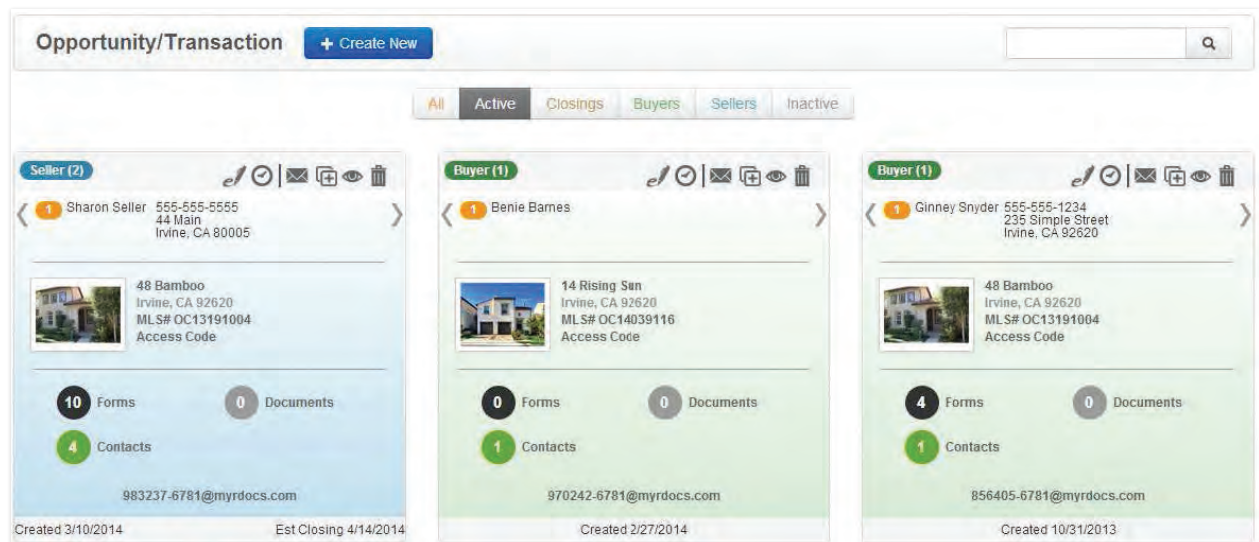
Opportunity/Transaction + Create New

All Active Closings Buyers Sellers Inactive

Seller (2)

1 Sharon Seller 555-555-5555
44 Main
Irvine, CA 80005

48 Bamboo
Irvine, CA 92620
MLS# OC13191004
Access Code

10 Forms
0 Documents
4 Contacts

983237-6781@myrdocs.com

Created 3/10/2014 Est Closing 4/14/2014

Buyer (1)

1 Benie Barnes

14 Rising Sun
Irvine, CA 92620
MLS# OC14039116
Access Code

0 Forms
0 Documents
1 Contacts

970242-6781@myrdocs.com

Created 2/27/2014

Buyer (1)

1 Ginney Snyder 555-555-1234
235 Simple Street
Irvine, CA 92620

48 Bamboo
Irvine, CA 92620
MLS# OC13191004
Access Code

4 Forms
0 Documents
1 Contacts

856405-6781@myrdocs.com

Created 10/31/2013